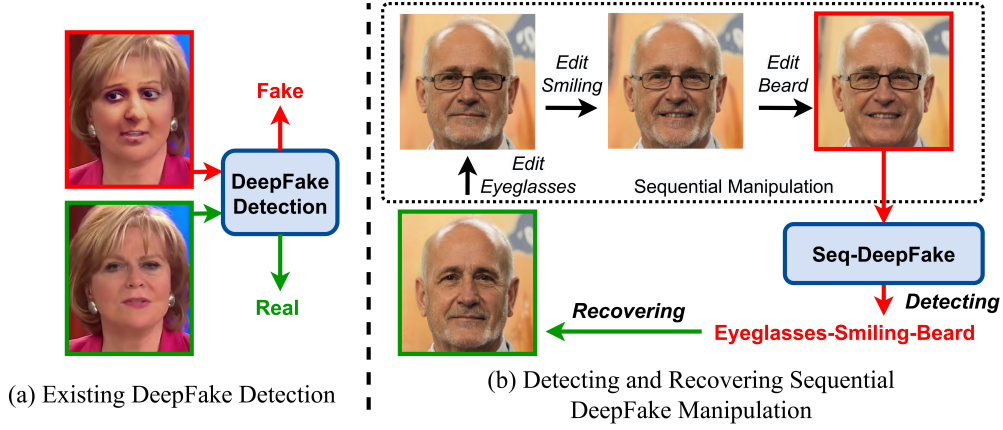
Fake

DeepFake Detection

Real

(a) Existing DeepFake Detection

Edit Smiling

Edit Beard

Edit Eyeglasses

Sequential Manipulation

Seq-DeepFake

Detecting

Recovering

Eyeglasses-Smiling-Beard

(b) Detecting and Recovering Sequential DeepFake Manipulation